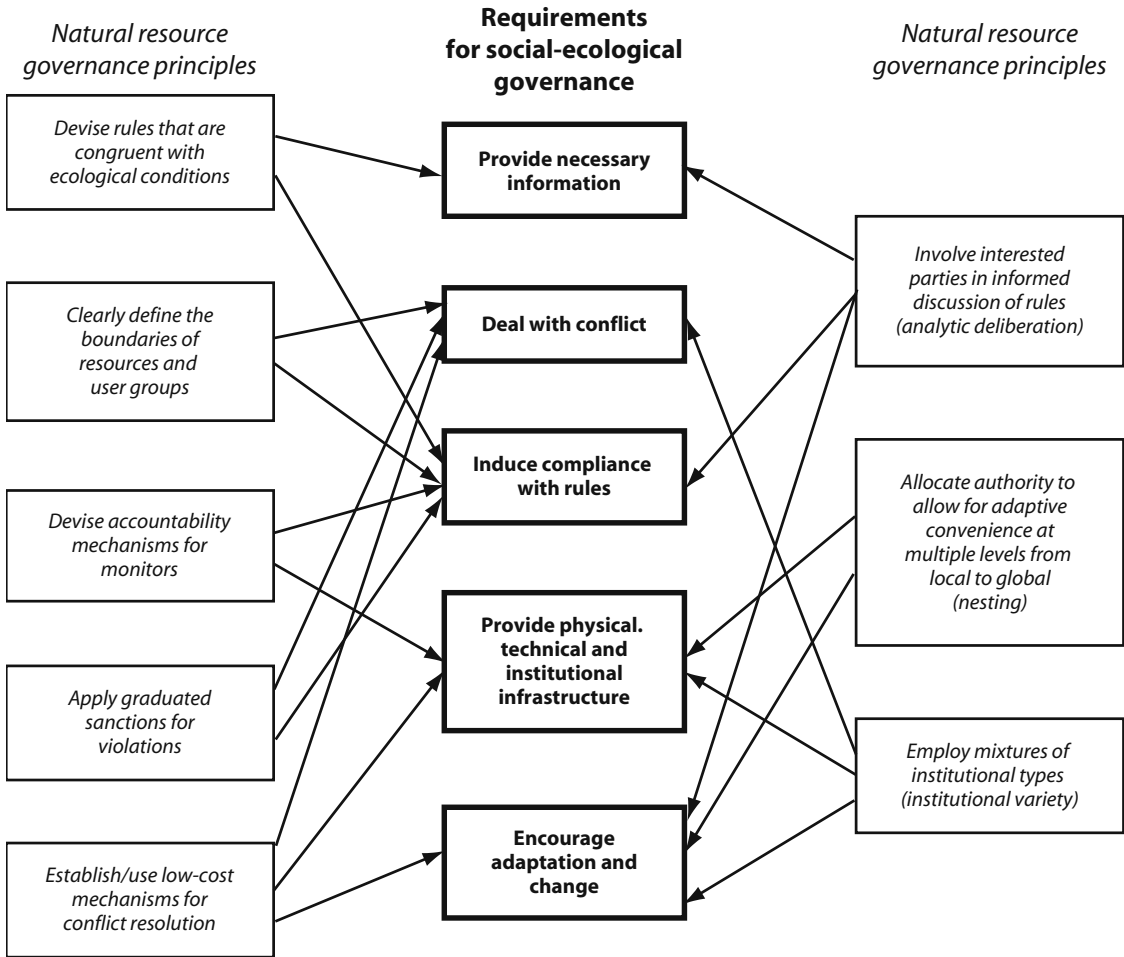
Natural resource governance principles

Requirements for social-ecological governance

Natural resource governance principles

Devise rules that are congruent with ecological conditions

Provide necessary information

Involve interested parties in informed discussion of rules (analytic deliberation)

Clearly define the boundaries of resources and user groups

Deal with conflict

Induce compliance with rules

Allocate authority to allow for adaptive convenience at multiple levels from local to global (nesting)

Devise accountability mechanisms for monitors

Provide physical. technical and institutional infrastructure

Apply graduated sanctions for violations

Employ mixtures of institutional types (institutional variety)

Encourage adaptation and change

Establish/use low-cost mechanisms for conflict resolution